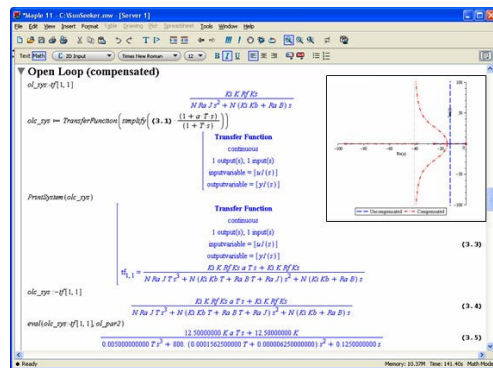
*Maple 11 - C:\SunSeeker.mw - [Server 1]

File Edit View Insert Format Table Drawing Plot Spreadsheet Tools Window Help

Text Math 2D Input Times New Roman 12 B I U

▼ Open Loop (compensated)

ol_sys:-tf[1, 1]

$\frac{Ks\,K\,Rf\,Ks}{N\,Ra\,J\,s^2 + N\,(Ks\,Kb + Ra\,B)\,s}$

olc_sys := TransferFunction( simplify( (3.1) $\frac{(1 + a\,T\,s)}{(1 + T\,s)}$ ) )

Transfer Function

continuous

1 output(s); 1 input(s)

inputvariable = [u1(s)]

outputvariable = [y1(s)]

PrintSystem(olc_sys)

Transfer Function

continuous

1 output(s); 1 input(s)

inputvariable = [u1(s)]

outputvariable = [y1(s)]

$tf_{1,1} = \frac{Ks\,K\,Rf\,Ks\,a\,T\,s + Ks\,K\,Rf\,Ks}{N\,Ra\,J\,T\,s^3 + N\,(Ks\,Kb\,T + Ra\,B\,T + Ra\,J)\,s^2 + N\,(Ks\,Kb + Ra\,B)\,s}$ (3.3)

olc_sys:-tf[1, 1]

$\frac{Ks\,K\,Rf\,Ks\,a\,T\,s + Ks\,K\,Rf\,Ks}{N\,Ra\,J\,T\,s^3 + N\,(Ks\,Kb\,T + Ra\,B\,T + Ra\,J)\,s^2 + N\,(Ks\,Kb + Ra\,B)\,s}$ (3.4)

eval(olc_sys:-tf[1, 1], ol_par2)

$\frac{12.50000000\,K\,a\,T\,s + 12.50000000\,K}{0.005000000000\,T\,s^3 + 800.\,(0.0001562500000\,T + 0.000006250000000)\,s^2 + 0.1250000000\,s}$ (3.5)

-100 -80 -60 -40 -20 0 20

Re(s)

Uncompensated Compensated

Ready

Memory: 10.37M Time: 141.40s Math Mode